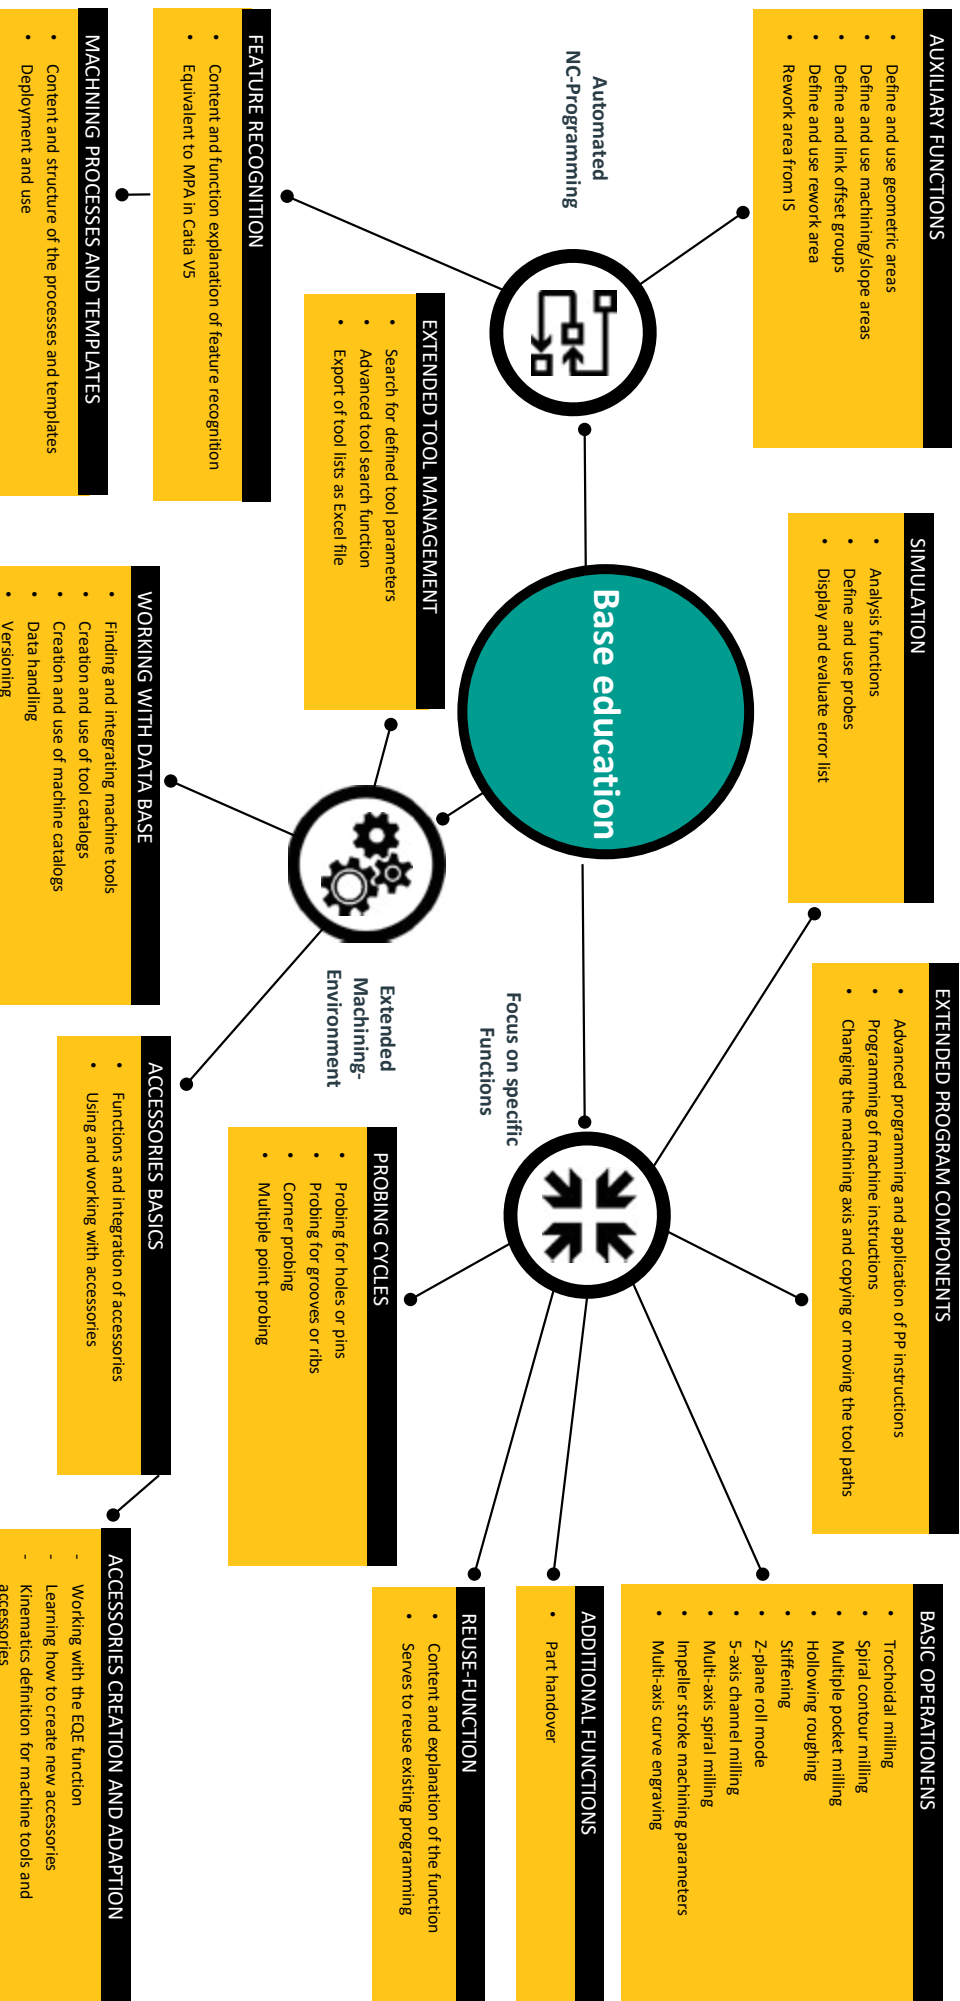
Base education

Automated NC-Programming

Focus on specific Functions

Extended Machining-Environment

AUXILIARY FUNCTIONS
• Define and use geometric areas
• Define and use machining/slope areas
• Define and link offset groups
• Define and use rework area
• Rework area from IS

FEATURE RECOGNITION
• Content and function explanation of feature recognition
• Equivalent to MPA in Catia V5

MACHINING PROCESSES AND TEMPLATES
• Content and structure of the processes and templates
• Deployment and use

EXTENDED TOOL MANAGEMENT
• Search for defined tool parameters
• Advanced tool search function
• Export of tool lists as Excel file

SIMULATION
• Analysis functions
• Define and use probes
• Display and evaluate error list

WORKING WITH DATA BASE
• Finding and integrating machine tools
• Creation and use of tool catalogs
• Creation and use of machine catalogs
• Data handling
• Versioning

EXTENDED PROGRAM COMPONENTS
• Advanced programming and application of PP instructions
• Programming of machine instructions
• Changing the machining axis and copying or moving the tool paths

ACCESSORIES BASICS
• Functions and integration of accessories
• Using and working with accessories

PROBING CYCLES
• Probing for holes or pins
• Probing for grooves or ribs
• Corner probing
• Multiple point probing

ACCESSORIES CREATION AND ADAPTION
- Working with the EQE function
- Learning how to create new accessories
- Kinematics definition for machine tools and accessories

REUSE-FUNCTION
• Content and explanation of the function
• Serves to reuse existing programming

ADDITIONAL FUNCTIONS
• Part handover

BASIC OPERATIONENS
• Trochoidal milling
• Spiral contour milling
• Multiple pocket milling
• Hollowing roughing
• Stiffening
• Z-plane roll mode
• 5-axis channel milling
• Multi-axis spiral milling
• Impeller stroke machining parameters
• Multi-axis curve engraving